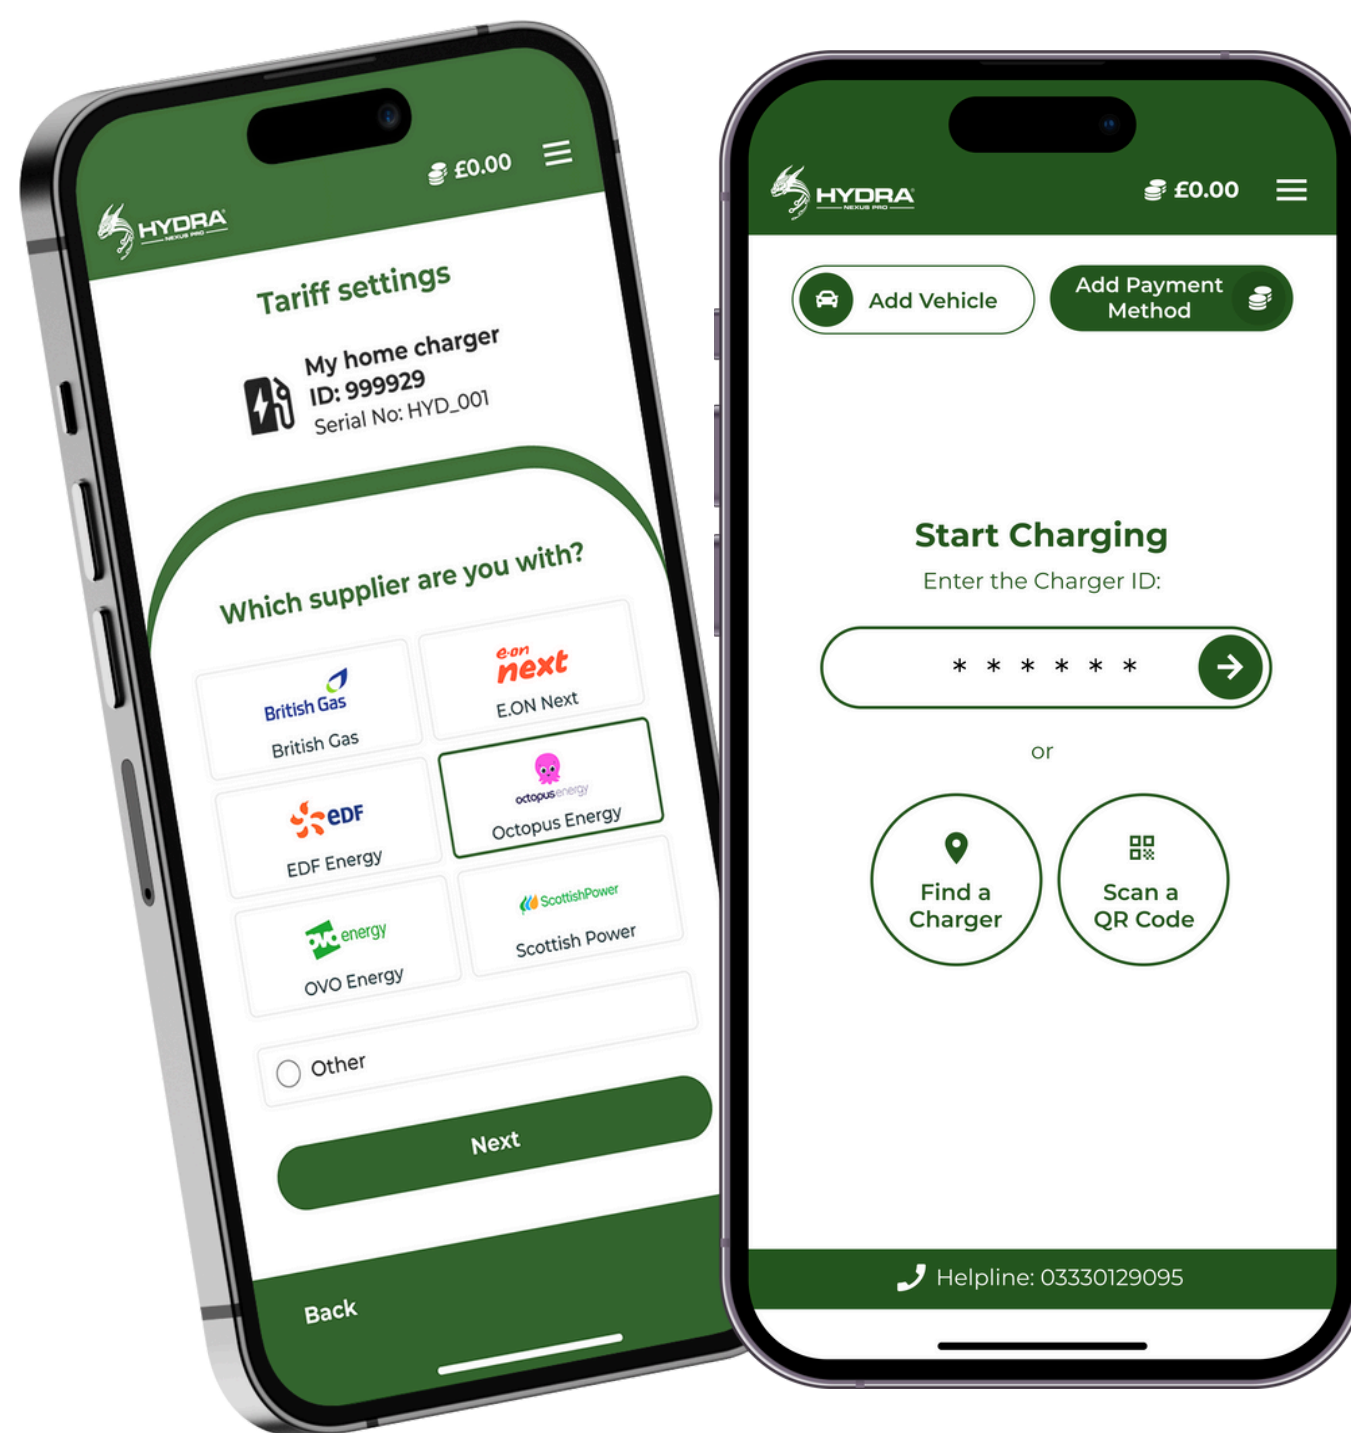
HYDRA NEXUS PRO
£0.00

Tariff settings

My home charger
ID: 999929
Serial No: HYD_001

Which supplier are you with?

British Gas
British Gas

e·on next
E.ON Next

eDF
EDF Energy

octopus energy
Octopus Energy

ovo energy
OVO Energy

ScottishPower
Scottish Power

Other

Next

Back

HYDRA NEXUS PRO
£0.00

Add Vehicle

Add Payment Method

Start Charging
Enter the Charger ID:

* * * * * *

or

Find a Charger

Scan a QR Code

Helpline: 03330129095